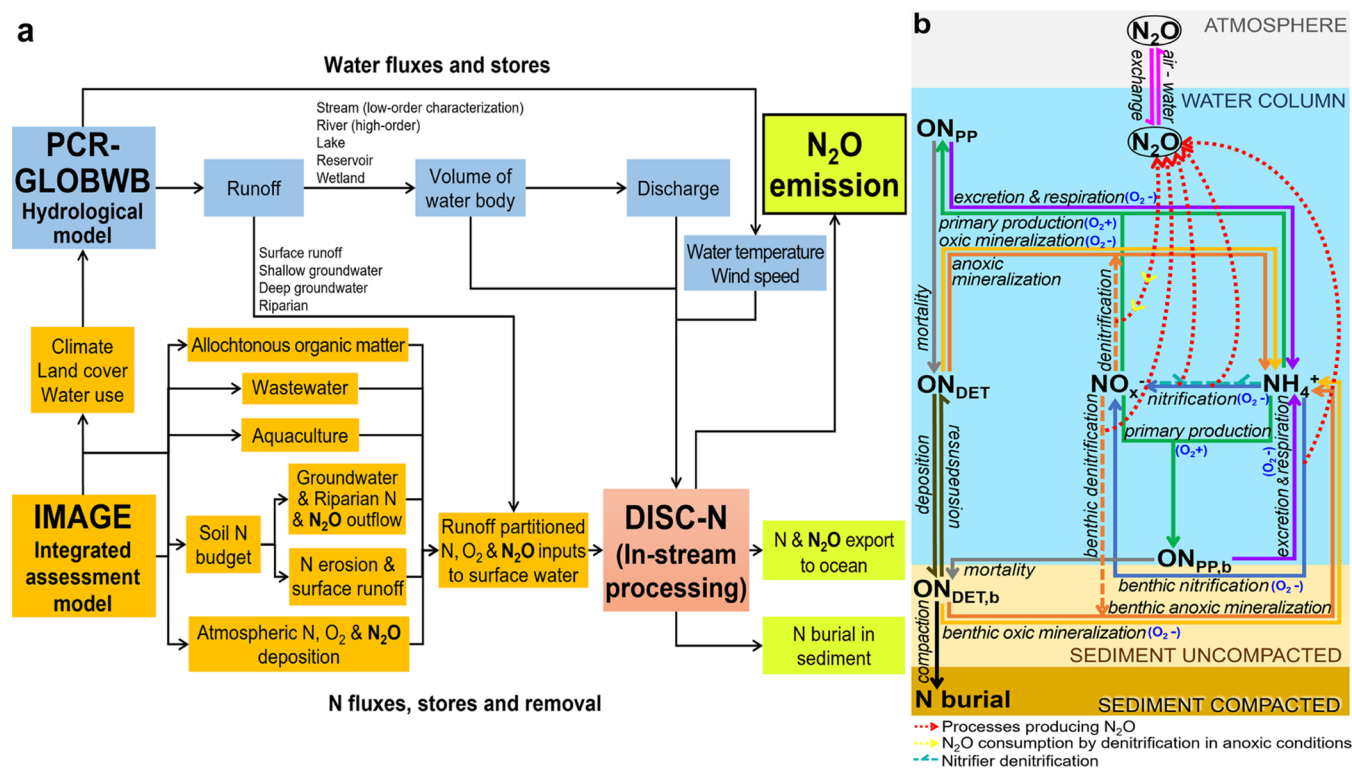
a

Water fluxes and stores

PCR-GLOBWB Hydrological model

Runoff

Stream (low-order characterization)
River (high-order)
Lake
Reservoir
Wetland

Volume of water body

Discharge

$N_2O$ emission

Water temperature
Wind speed

Surface runoff
Shallow groundwater
Deep groundwater
Riparian

Climate
Land cover
Water use

Allochtonous organic matter

Wastewater

Aquaculture

IMAGE Integrated assessment model

Soil N budget

Groundwater & Riparian N & $N_2O$ outflow

N erosion & surface runoff

Runoff partitioned N, $O_2$ & $N_2O$ inputs to surface water

DISC-N (In-stream processing)

N & $N_2O$ export to ocean

N burial in sediment

Atmospheric N, $O_2$ & $N_2O$ deposition

N fluxes, stores and removal

b

ATMOSPHERE

$N_2O$

air - water exchange

WATER COLUMN

$ON_{PP}$

$N_2O$

excretion & respiration $(O_2 -)$

primary production $(O_2+)$

oxic mineralization $(O_2-)$

anoxic mineralization

mortality

denitrification

$ON_{DET}$

$NO_x^-$

$NH_4^+$

nitrification $(O_2 -)$

primary production $(O_2+)$

$(O_2-)$ excretion & respiration

deposition

resuspension

benthic denitrification

$ON_{PP,b}$

mortality

$ON_{DET,b}$

benthic nitrification $(O_2 -)$

benthic anoxic mineralization

benthic oxic mineralization $(O_2 -)$

compaction

SEDIMENT UNCOMPACTED

N burial

SEDIMENT COMPACTED

Processes producing $N_2O$
$N_2O$ consumption by denitrification in anoxic conditions
Nitrifier denitrification